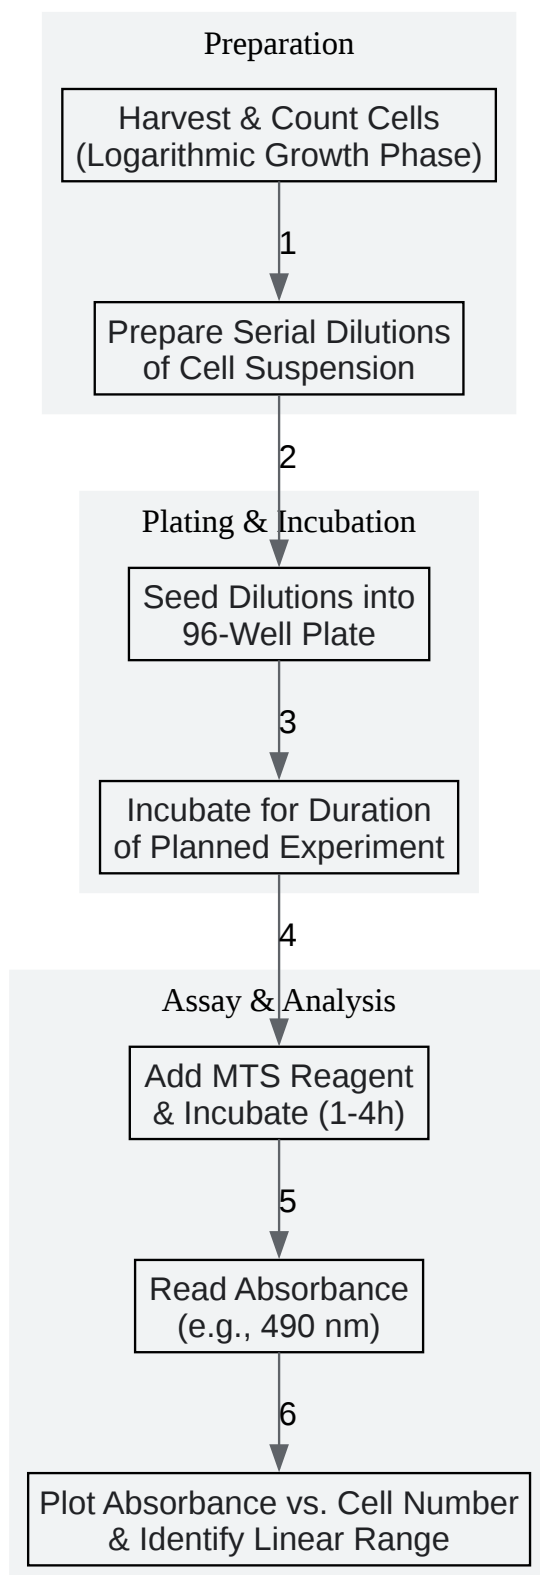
Preparation

Harvest & Count Cells (Logarithmic Growth Phase)

1

Prepare Serial Dilutions of Cell Suspension

2

Plating & Incubation

Seed Dilutions into 96-Well Plate

3

Incubate for Duration of Planned Experiment

4

Assay & Analysis

Add MTS Reagent & Incubate (1-4h)

5

Read Absorbance (e.g., 490 nm)

6

Plot Absorbance vs. Cell Number & Identify Linear Range